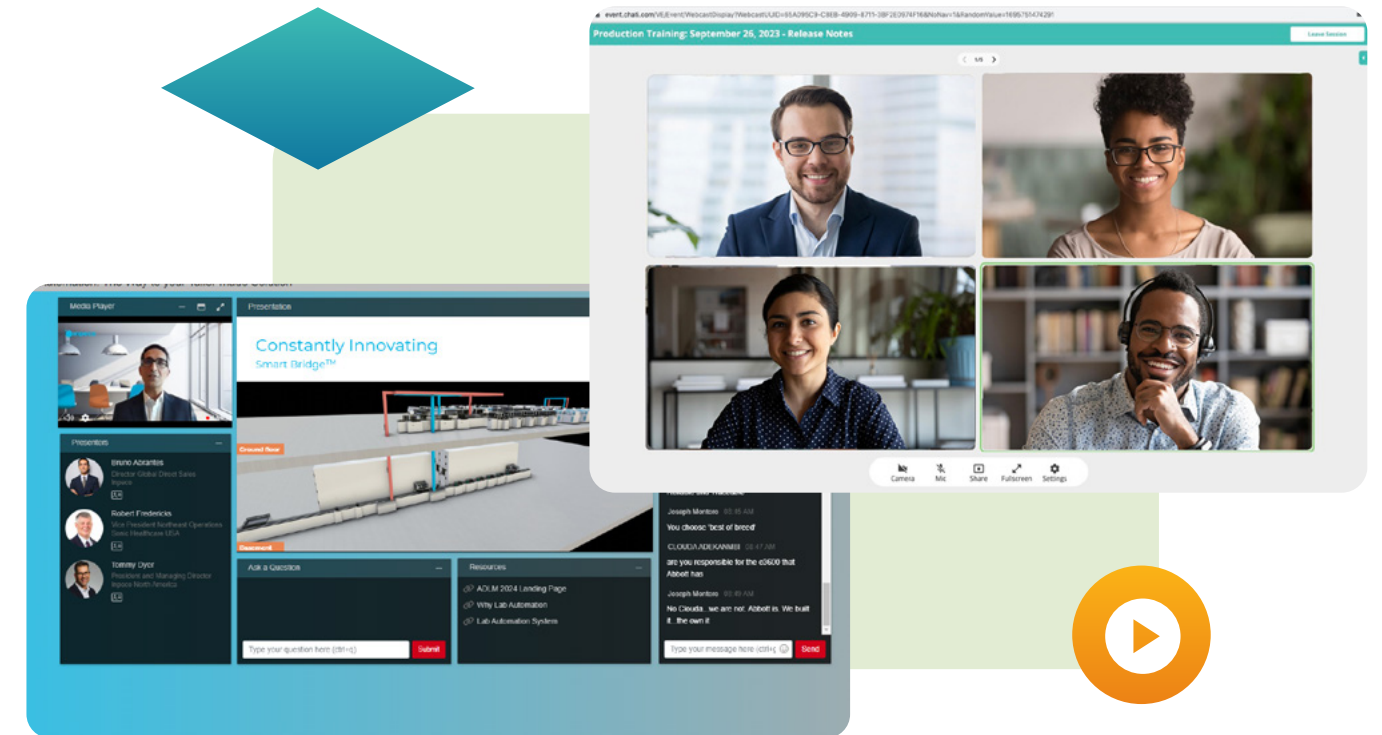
event.chali.com/VE/Event/WebcastDisplay?WebcastUID=65A09SC9-C8EB-4909-8715-38F2E0974F16&NoNav=1&RandomValue=1695751474291

Production Training: September 26, 2023 - Release Notes

Leave Session

1/3

Camera Mic Share Fullscreen Settings

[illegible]

Media Player

Presentation

Constantly Innovating
Smart Bridge™

Ground floor

Basement

Presenters

Bruno Abrantes
Director Global Direct Sales
Inpeco

Robert Fredericks
Vice President Northeast Operations
Sonic Healthcare USA

Tommy Dyer
President and Managing Director
Inpeco North America

Ask a Question

Type your question here (ctrl+q)

Submit

Resources

AOLM 2024 Landing Page

Why Lab Automation

Lab Automation System

Joseph Montoro 08:45 AM
You choose 'best of breed'

CLOUDA.ADEKANMBI 08:47 AM
are you responsible for the e8600 that Abbott has

Joseph Montoro 08:49 AM
No Clouda...we are not. Abbott is. We built it...the own it

Type your message here (ctrl+g)

Send